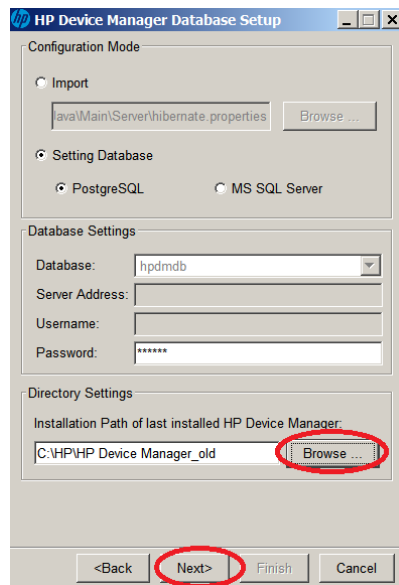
HP Device Manager Database Setup

Configuration Mode

Import

ava\Main\Server\hibernate.properties

Browse ...

Setting Database

PostgreSQL

MS SQL Server

Database Settings

Database: hpdmdb

Server Address:

Username:

Password: ******

Directory Settings

Installation Path of last installed HP Device Manager:

C:\HP\HP Device Manager_old

Browse ...

<Back

Next>

Finish

Cancel